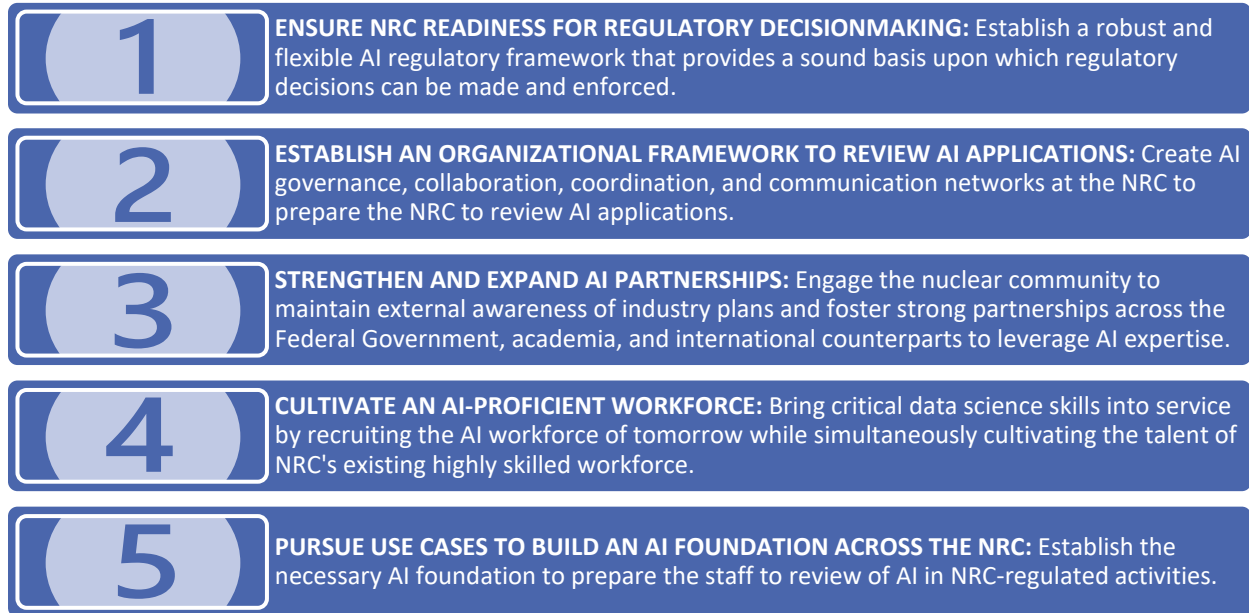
1

**ENSURE NRC READINESS FOR REGULATORY DECISIONMAKING:** Establish a robust and flexible AI regulatory framework that provides a sound basis upon which regulatory decisions can be made and enforced.

2

**ESTABLISH AN ORGANIZATIONAL FRAMEWORK TO REVIEW AI APPLICATIONS:** Create AI governance, collaboration, coordination, and communication networks at the NRC to prepare the NRC to review AI applications.

3

**STRENGTHEN AND EXPAND AI PARTNERSHIPS:** Engage the nuclear community to maintain external awareness of industry plans and foster strong partnerships across the Federal Government, academia, and international counterparts to leverage AI expertise.

4

**CULTIVATE AN AI-PROFICIENT WORKFORCE:** Bring critical data science skills into service by recruiting the AI workforce of tomorrow while simultaneously cultivating the talent of NRC's existing highly skilled workforce.

5

**PURSUE USE CASES TO BUILD AN AI FOUNDATION ACROSS THE NRC:** Establish the necessary AI foundation to prepare the staff to review of AI in NRC-regulated activities.